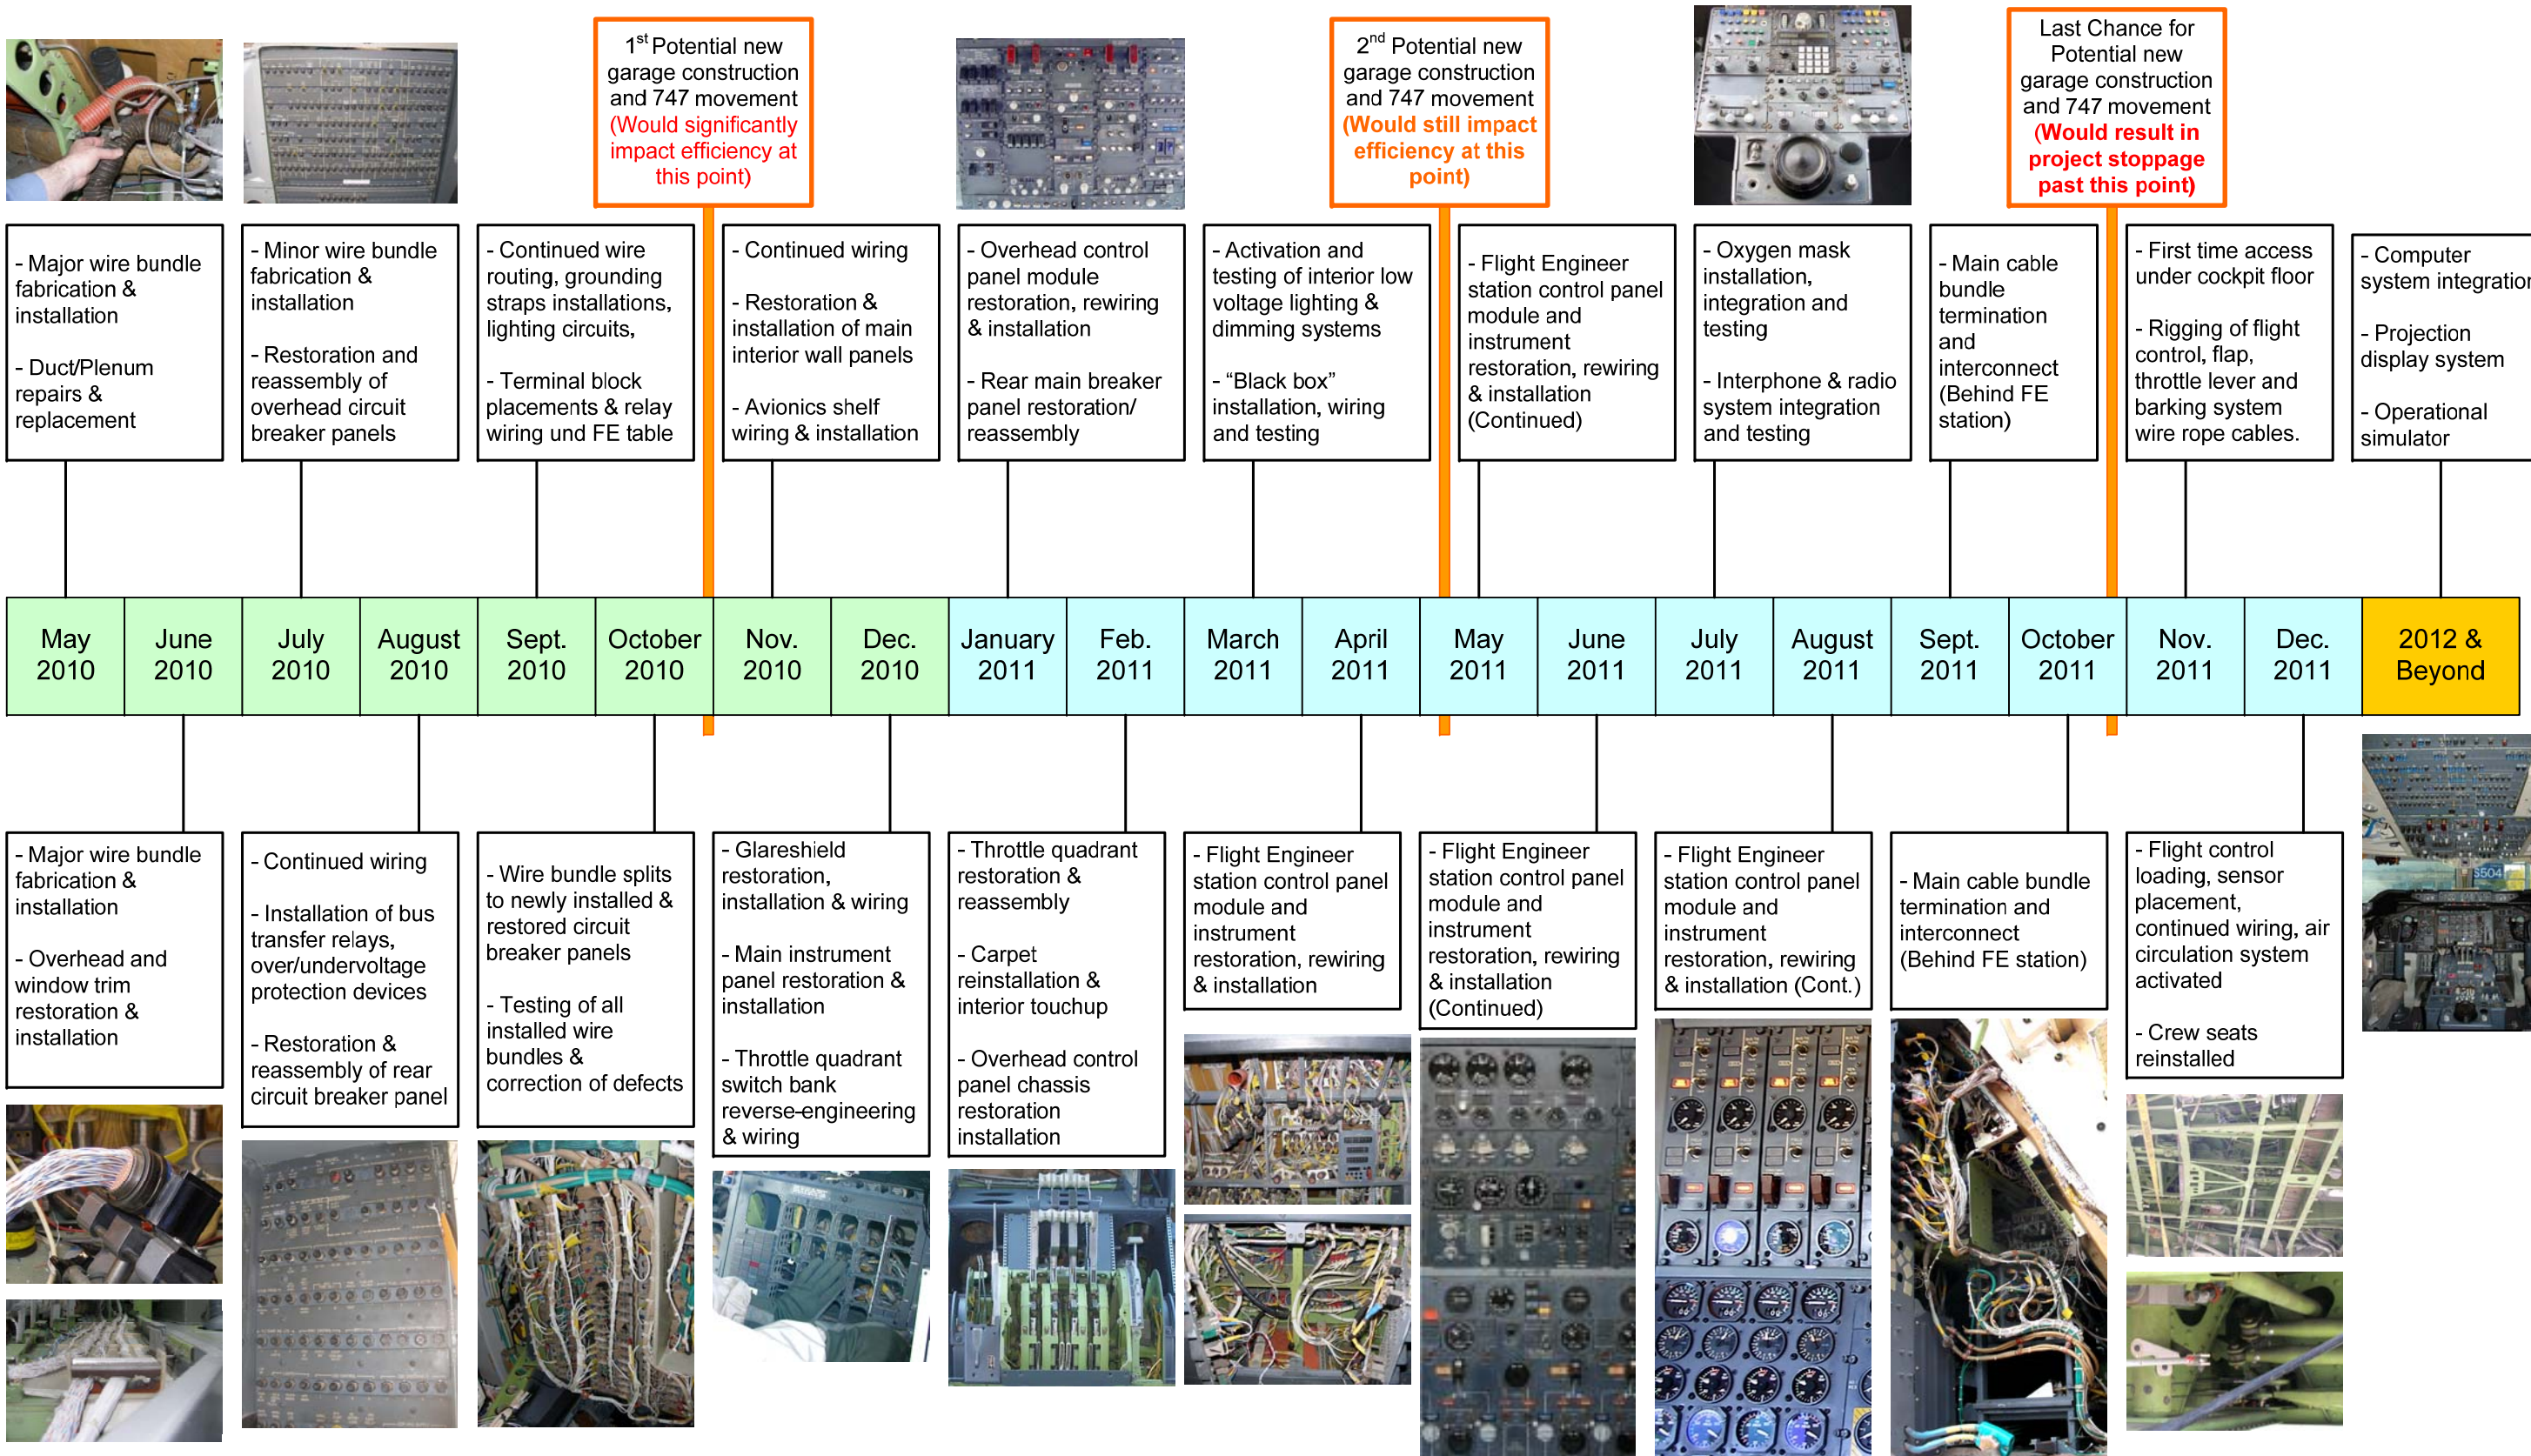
$1^{st}$ Potential new garage construction and 747 movement (Would significantly impact efficiency at this point)

$2^{nd}$ Potential new garage construction and 747 movement (Would still impact efficiency at this point)

Last Chance for Potential new garage construction and 747 movement (Would result in project stoppage past this point)

- Major wire bundle fabrication & installation
- Duct/Plenum repairs & replacement

- Minor wire bundle fabrication & installation
- Restoration and reassembly of overhead circuit breaker panels

- Continued wire routing, grounding straps installations, lighting circuits,
- Terminal block placements & relay wiring und FE table

- Continued wiring
- Restoration & installation of main interior wall panels
- Avionics shelf wiring & installation

- Overhead control panel module restoration, rewiring & installation
- Rear main breaker panel restoration/ reassembly

- Activation and testing of interior low voltage lighting & dimming systems
- “Black box” installation, wiring and testing

- Flight Engineer station control panel module and instrument restoration, rewiring & installation (Continued)

- Oxygen mask installation, integration and testing
- Interphone & radio system integration and testing

- Main cable bundle termination and interconnect (Behind FE station)

- First time access under cockpit floor
- Rigging of flight control, flap, throttle lever and barking system wire rope cables.

- Computer system integratio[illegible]
- Projection display system
- Operational simulator

| May 2010 | June 2010 | July 2010 | August 2010 | Sept. 2010 | October 2010 | Nov. 2010 | Dec. 2010 | January 2011 | Feb. 2011 | March 2011 | April 2011 | May 2011 | June 2011 | July 2011 | August 2011 | Sept. 2011 | October 2011 | Nov. 2011 | Dec. 2011 | 2012 & Beyond |
|---|---|---|---|---|---|---|---|---|---|---|---|---|---|---|---|---|---|---|---|---|

- Major wire bundle fabrication & installation
- Overhead and window trim restoration & installation

- Continued wiring
- Installation of bus transfer relays, over/undervoltage protection devices
- Restoration & reassembly of rear circuit breaker panel

- Wire bundle splits to newly installed & restored circuit breaker panels
- Testing of all installed wire bundles & correction of defects

- Glareshield restoration, installation & wiring
- Main instrument panel restoration & installation
- Throttle quadrant switch bank reverse-engineering & wiring

- Throttle quadrant restoration & reassembly
- Carpet reinstallation & interior touchup
- Overhead control panel chassis restoration installation

- Flight Engineer station control panel module and instrument restoration, rewiring & installation

- Flight Engineer station control panel module and instrument restoration, rewiring & installation (Continued)

- Flight Engineer station control panel module and instrument restoration, rewiring & installation (Cont.)

- Main cable bundle termination and interconnect (Behind FE station)

- Flight control loading, sensor placement, continued wiring, air circulation system activated
- Crew seats reinstalled

S504